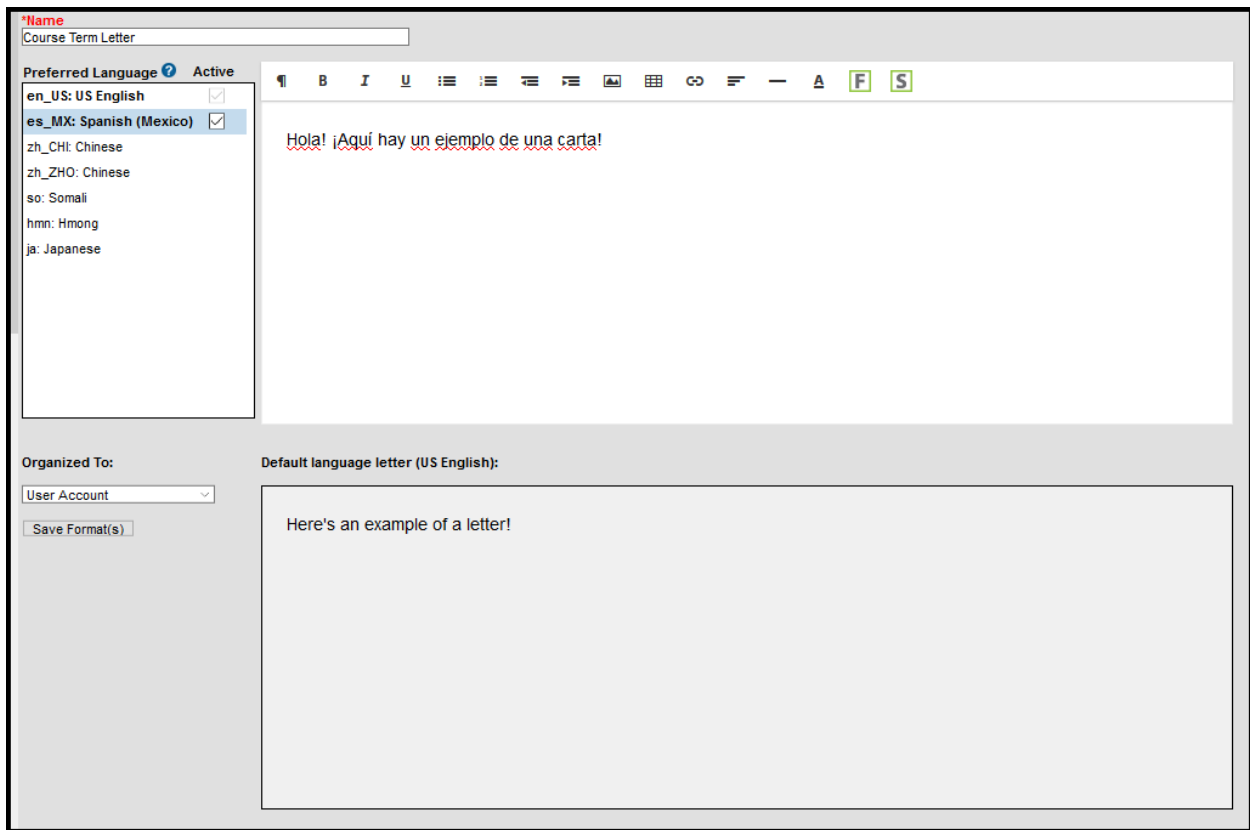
*Name
Course Term Letter

Preferred Language Active
en_US: US English
es_MX: Spanish (Mexico)
zh_CHI: Chinese
zh_ZHO: Chinese
so: Somali
hmn: Hmong
ja: Japanese

¶ B I U A F S

Hola! ¡Aquí hay un ejemplo de una carta!

Organized To:
User Account
Save Format(s)

Default language letter (US English):

Here's an example of a letter!